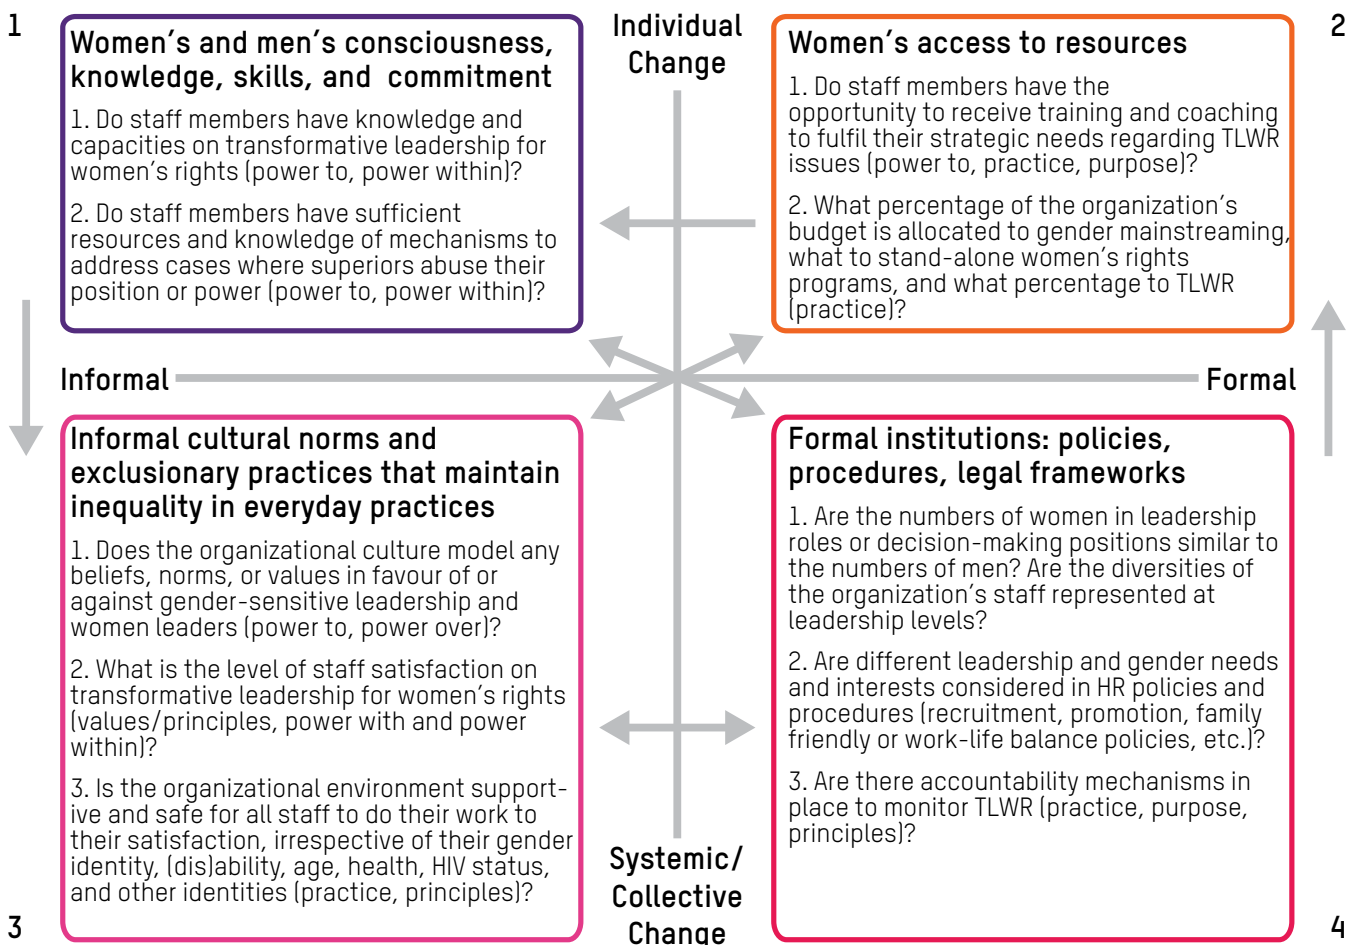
1

Women's and men's consciousness, knowledge, skills, and commitment

1. Do staff members have knowledge and capacities on transformative leadership for women's rights (power to, power within)?

2. Do staff members have sufficient resources and knowledge of mechanisms to address cases where superiors abuse their position or power (power to, power within)?

Individual Change

2

Women's access to resources

1. Do staff members have the opportunity to receive training and coaching to fulfil their strategic needs regarding TLWR issues (power to, practice, purpose)?

2. What percentage of the organization's budget is allocated to gender mainstreaming, what to stand-alone women's rights programs, and what percentage to TLWR (practice)?

Informal

Formal

Informal cultural norms and exclusionary practices that maintain inequality in everyday practices

1. Does the organizational culture model any beliefs, norms, or values in favour of or against gender-sensitive leadership and women leaders (power to, power over)?

2. What is the level of staff satisfaction on transformative leadership for women's rights (values/principles, power with and power within)?

3. Is the organizational environment supportive and safe for all staff to do their work to their satisfaction, irrespective of their gender identity, (dis)ability, age, health, HIV status, and other identities (practice, principles)?

3

Formal institutions: policies, procedures, legal frameworks

1. Are the numbers of women in leadership roles or decision-making positions similar to the numbers of men? Are the diversities of the organization's staff represented at leadership levels?

2. Are different leadership and gender needs and interests considered in HR policies and procedures (recruitment, promotion, family friendly or work-life balance policies, etc.)?

3. Are there accountability mechanisms in place to monitor TLWR (practice, purpose, principles)?

Systemic/ Collective Change

4